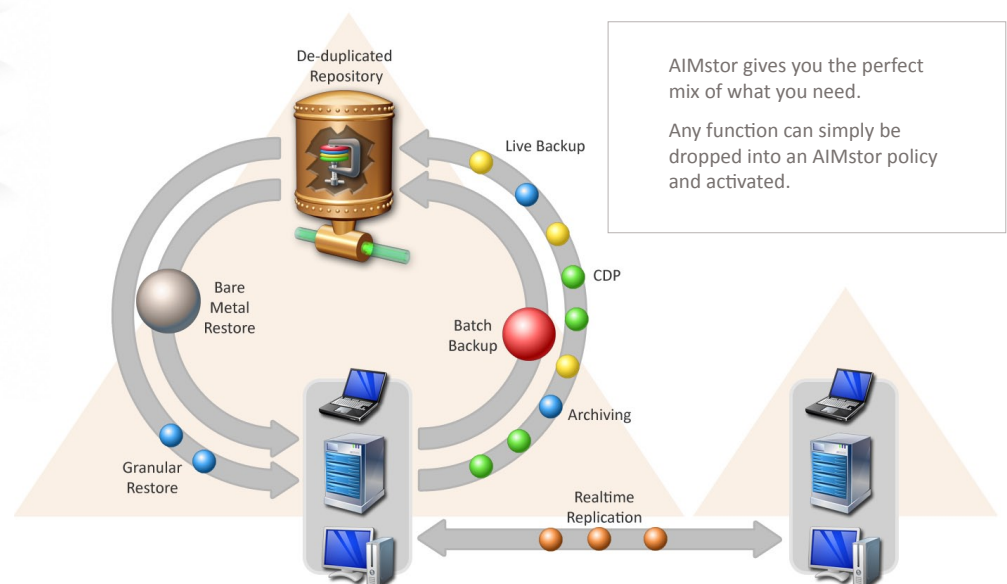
AIMstor gives you the perfect mix of what you need.

Any function can simply be dropped into an AIMstor policy and activated.

De-duplicated Repository

Live Backup

CDP

Bare Metal Restore

Batch Backup

Archiving

Granular Restore

Realtime Replication